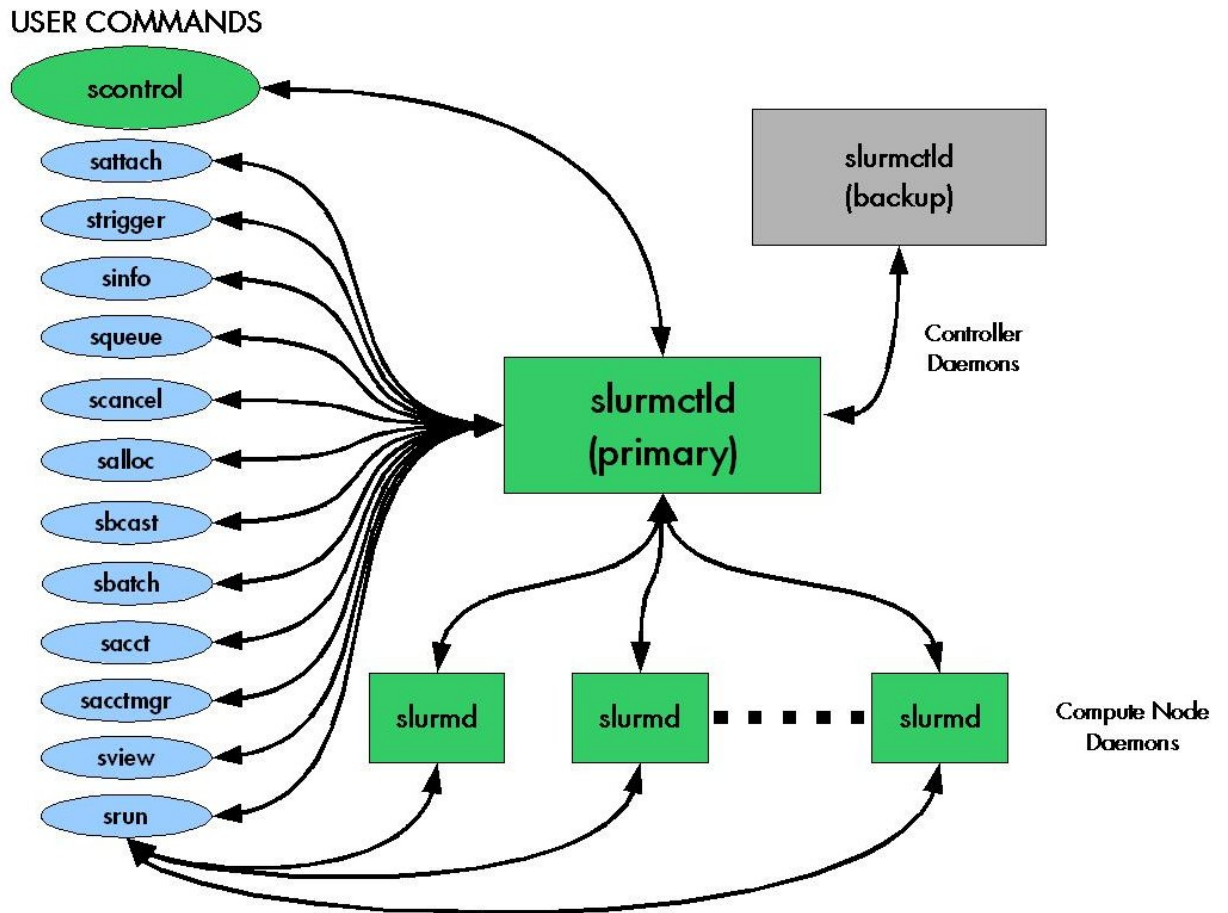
USER COMMANDS

scontrol

sattach

strigger

sinfo

squeue

scancel

salloc

sbcast

sbatch

sacct

sacctmgr

sview

srun

slurmctld
(backup)

Controller
Daemons

slurmctld
(primary)

slurmd

slurmd

slurmd

Compute Node
Daemons